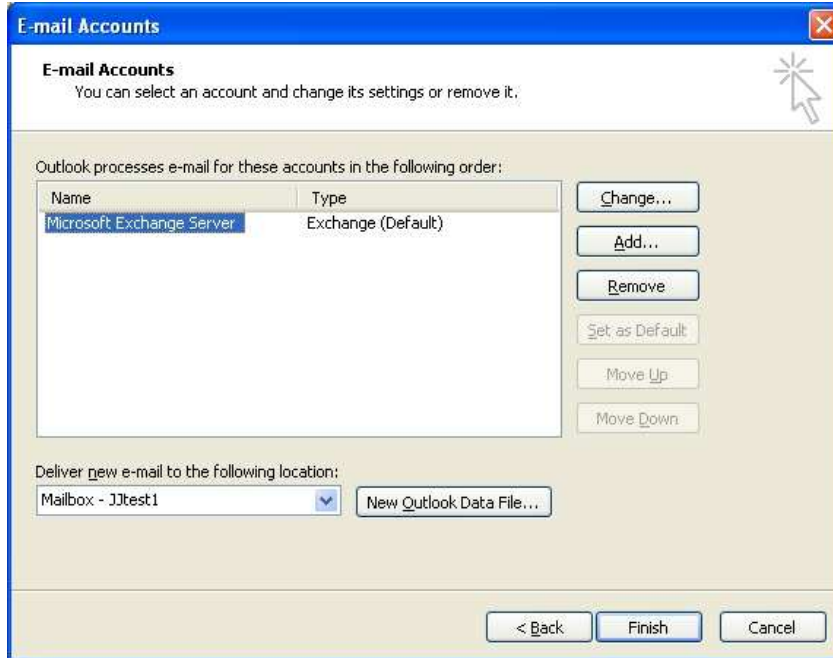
E-mail Accounts

E-mail Accounts
You can select an account and change its settings or remove it.

Outlook processes e-mail for these accounts in the following order:

| Name | Type |
|---|---|
| Microsoft Exchange Server | Exchange (Default) |

Change...
Add...
Remove
Set as Default
Move Up
Move Down

Deliver new e-mail to the following location:
Mailbox - JJtest1
New Outlook Data File...

< Back
Finish
Cancel